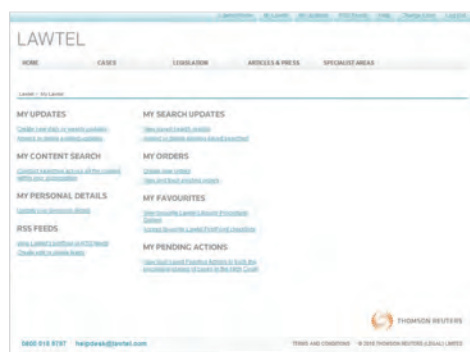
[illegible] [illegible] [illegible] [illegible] Help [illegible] Log out

LAWTEL

HOME CASES LEGISLATION ARTICLES & PRESS SPECIALIST AREAS

Lawtel > My Lawtel

MY UPDATES

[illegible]

MY CONTENT SEARCH

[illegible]

MY PERSONAL DETAILS

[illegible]

RSS FEEDS

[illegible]

MY SEARCH UPDATES

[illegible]

MY ORDERS

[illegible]

MY FAVOURITES

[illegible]

MY PENDING ACTIONS

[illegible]

THOMSON REUTERS

0800 018 9197 helpdesk@lawtel.com

TERMS AND CONDITIONS © 2010 THOMSON REUTERS (LEGAL) LIMITED